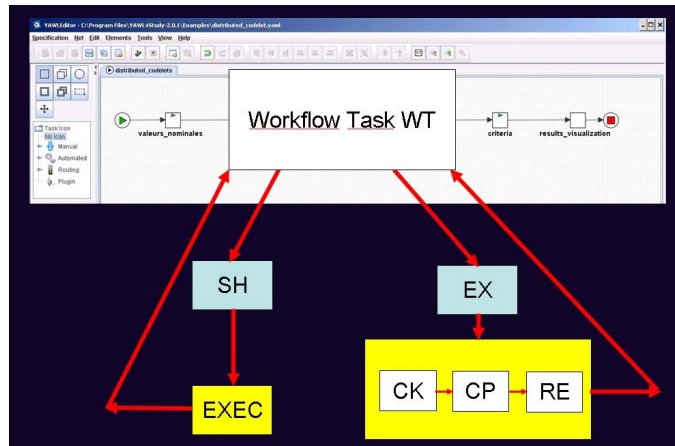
YAWLEditor - C:\Program Files\YAWL4Study-2.0.1\Examples\distributed_codelet.yawl

Specification Net Edit Elements Tools View Help

distributed_codelets

Task Icon
No Icon
Manual
Automated
Routing
Plugin

valeurs_nominales

Workflow Task WT

criteria

results_visualization

SH

EX

EXEC

CK

CP

RE